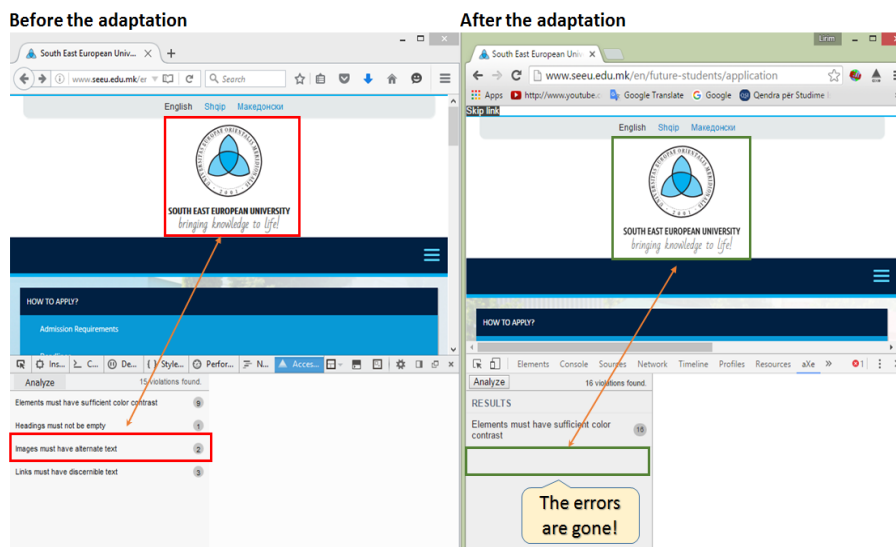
Before the adaptation

South East European Univ... ×  +

www.seeu.edu.mk/en   Search

English   Shqip   Македонски

SOUTH EAST EUROPEAN UNIVERSITY
bringing knowledge to life!

HOW TO APPLY?

Admission Requirements

Ins...   C...   De...   Style...   Perfor...   N...   Acces...

Analyze   15 violations found.

Elements must have sufficient color contrast   9

Headings must not be empty   1

Images must have alternate text   2

Links must have discernible text   3

After the adaptation

South East European Univ ×

Lirim

www.seeu.edu.mk/en/future-students/application

Apps   http://www.youtube.c   Google Translate   Google   Qendra për Studime

Skip link

English   Shqip   Македонски

SOUTH EAST EUROPEAN UNIVERSITY
bringing knowledge to life!

HOW TO APPLY?

Elements   Console   Sources   Network   Timeline   Profiles   Resources   aXe   »   1

Analyze   16 violations found.

RESULTS

Elements must have sufficient color contrast   16

The errors are gone!